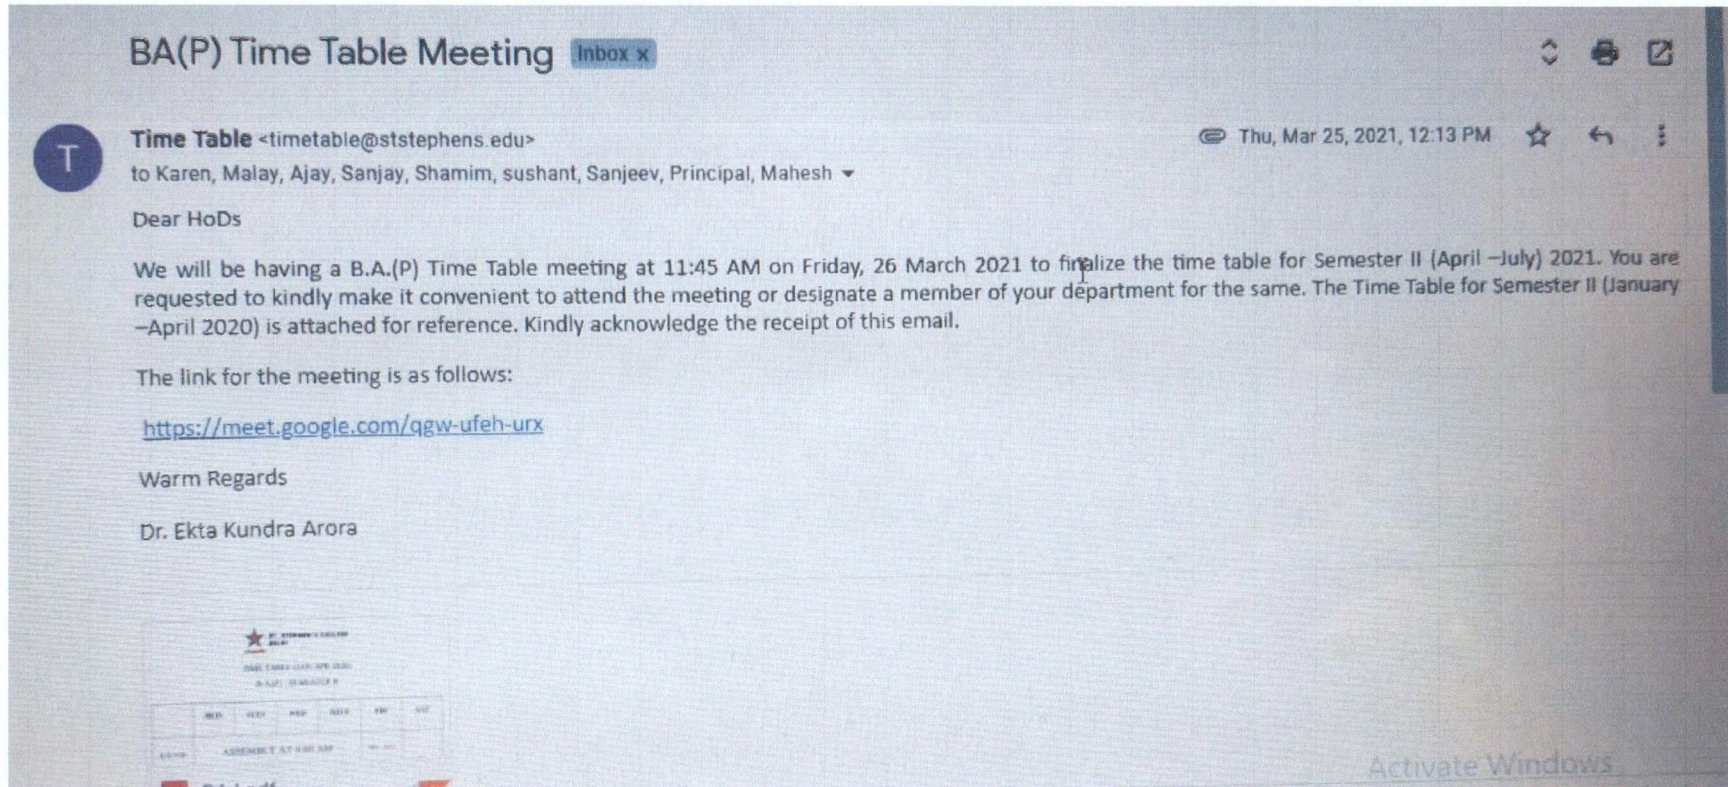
BA(P) Time Table Meeting Inbox x

T

Time Table <timetable@ststephens.edu>

to Karen, Malay, Ajay, Sanjay, Shamim, sushant, Sanjeev, Principal, Mahesh

Thu, Mar 25, 2021, 12:13 PM

Dear HoDs

We will be having a B.A.(P) Time Table meeting at 11:45 AM on Friday, 26 March 2021 to finalize the time table for Semester II (April –July) 2021. You are requested to kindly make it convenient to attend the meeting or designate a member of your department for the same. The Time Table for Semester II (January –April 2020) is attached for reference. Kindly acknowledge the receipt of this email.

The link for the meeting is as follows:

https://meet.google.com/qgw-ufeh-urx

Warm Regards

Dr. Ekta Kundra Arora

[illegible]

Activate Windows